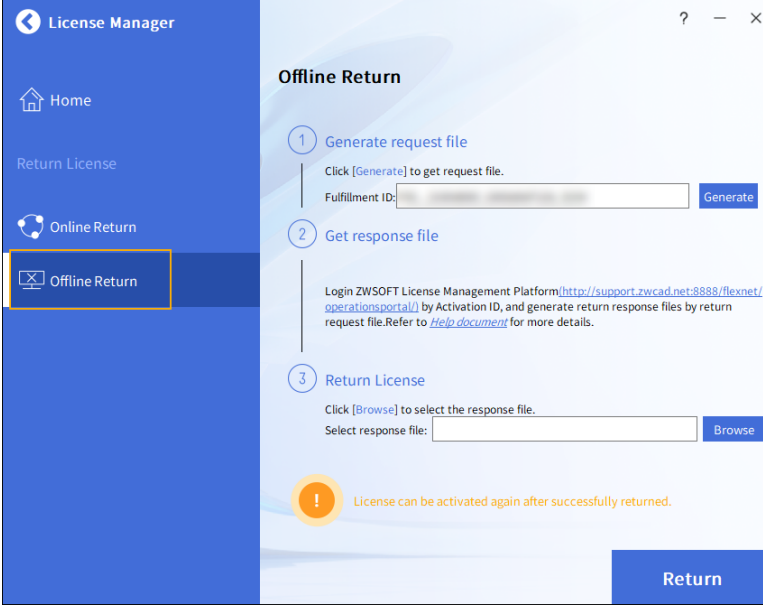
License Manager

? — ✕

Home

Return License

Online Return

Offline Return

Offline Return

1 Generate request file

Click [Generate] to get request file.

Fulfillment ID: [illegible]

Generate

2 Get response file

Login ZWSOFT License Management Platform(http://support.zwcad.net:8888/flexnet/operationsportal/) by Activation ID, and generate return response files by return request file.Refer to Help document for more details.

3 Return License

Click [Browse] to select the response file.

Select response file:

Browse

!

License can be activated again after successfully returned.

Return